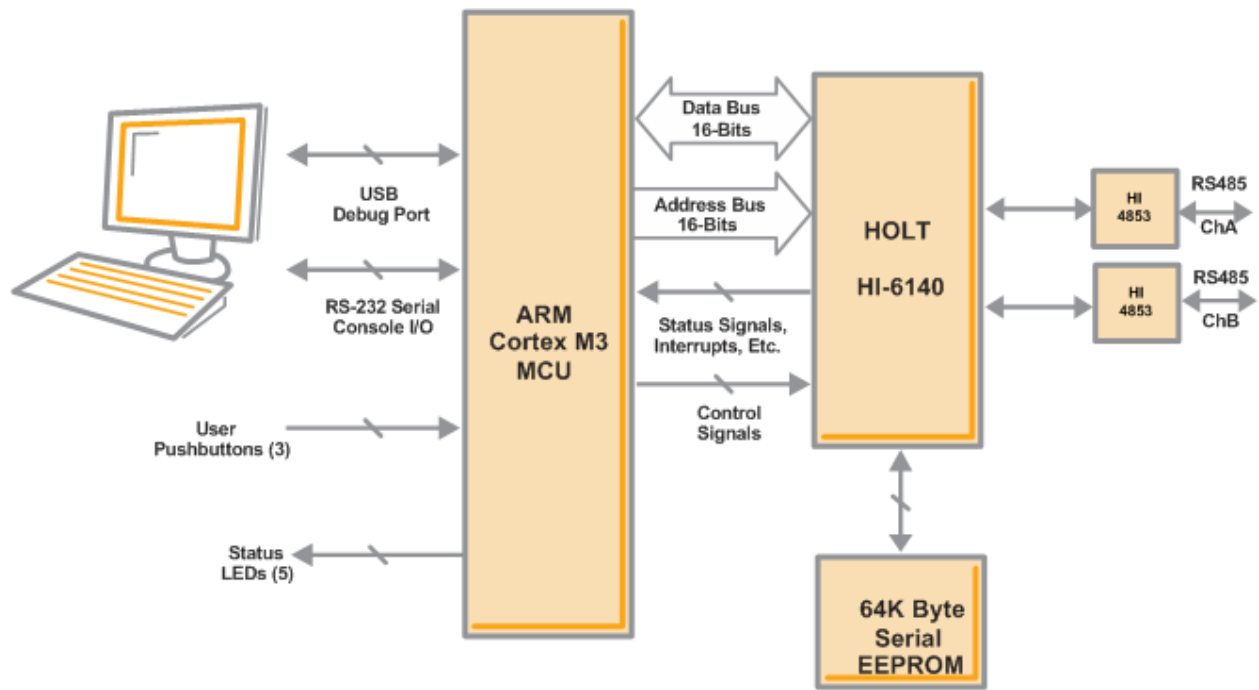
USB
Debug Port

RS-232 Serial
Console I/O

User
Pushbuttons (3)

Status
LEDs (5)

ARM
Cortex M3
MCU

Data Bus
16-Bits

Address Bus
16-Bits

Status Signals,
Interrupts, Etc.

Control
Signals

HOLT

HI-6140

HI
4853

RS485
ChA

HI
4853

RS485
ChB

64K Byte
Serial
EEPROM